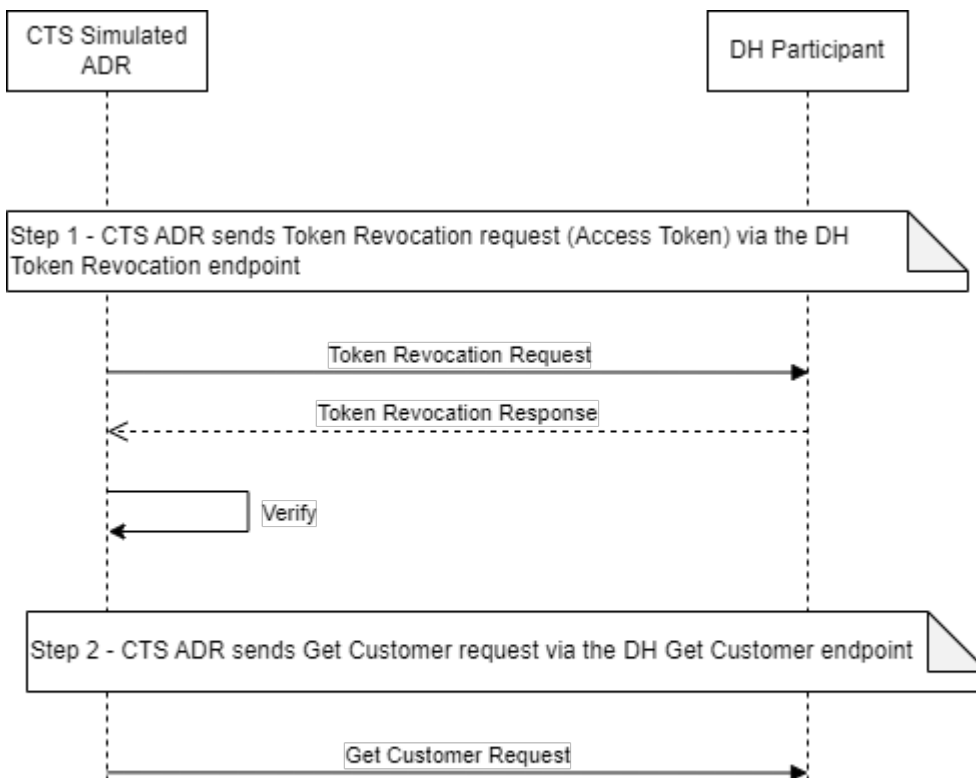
CTS Simulated ADR

DH Participant

Step 1 - CTS ADR sends Token Revocation request (Access Token) via the DH Token Revocation endpoint

Token Revocation Request

Token Revocation Response

Verify

Step 2 - CTS ADR sends Get Customer request via the DH Get Customer endpoint

Get Customer Request